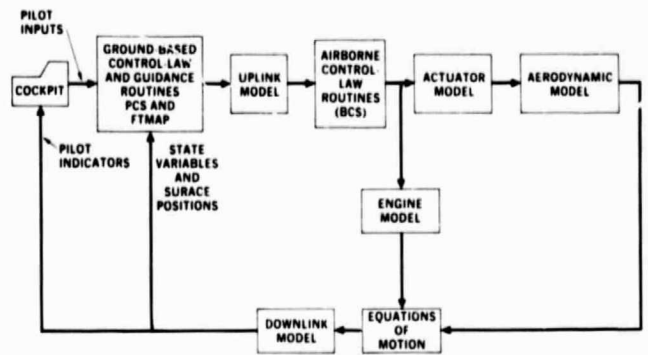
PILOT INPUTS

COCKPIT

GROUND-BASED CONTROL-LAW AND GUIDANCE ROUTINES PCS AND FTMAP

UPLINK MODEL

AIRBORNE CONTROL LAW ROUTINES (BCS)

ACTUATOR MODEL

AERODYNAMIC MODEL

PILOT INDICATORS

STATE VARIABLES AND SURACE POSITIONS

ENGINE MODEL

DOWNLINK MODEL

EQUATIONS OF MOTION